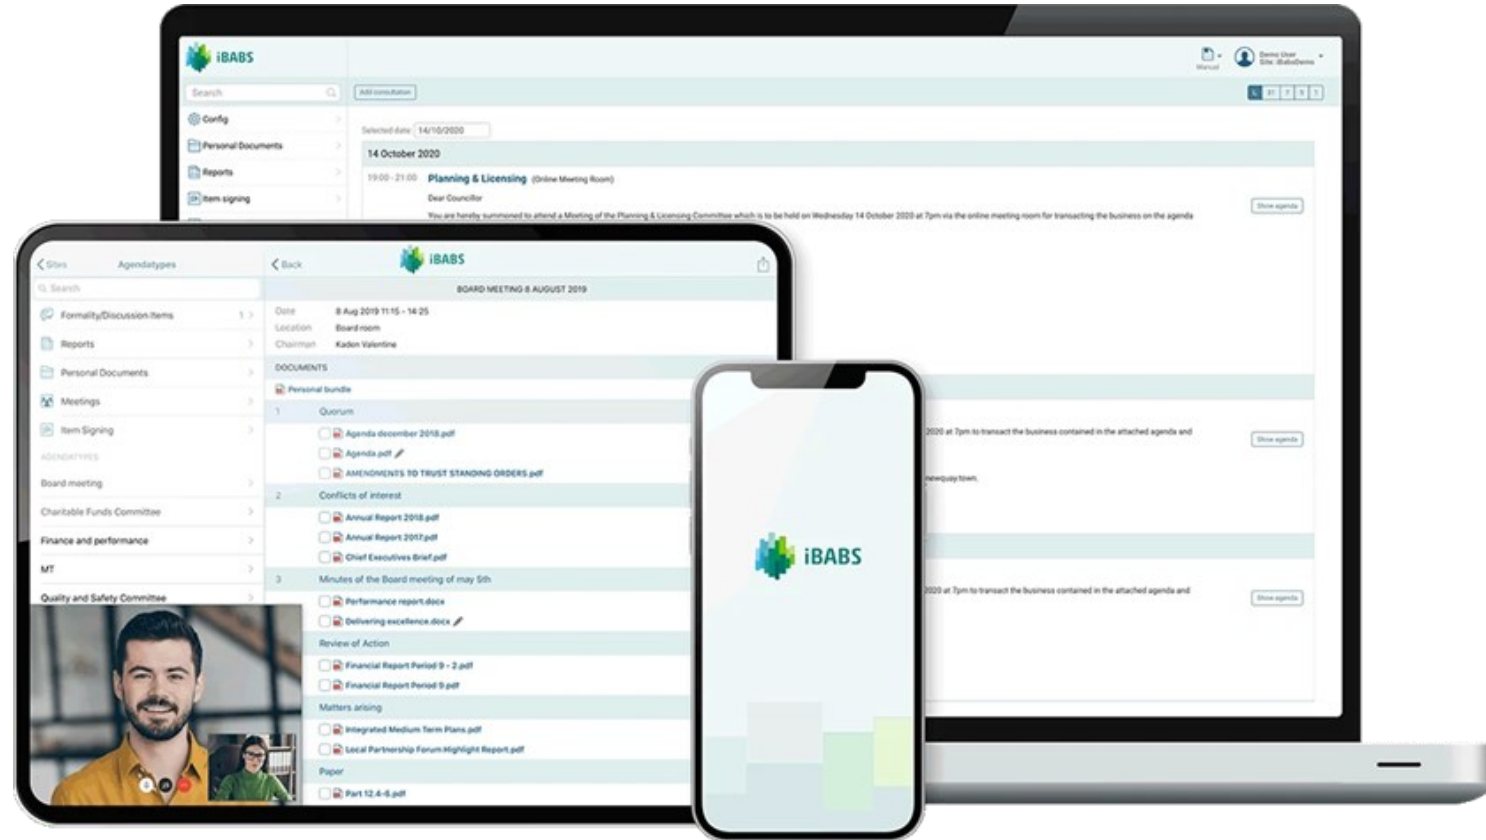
iBABS

Manual

Demo User
Site: iBabsDemo

Search

Config

Personal Documents

Reports

Item signing

Add consultation

Selected date 14/10/2020

14 October 2020

19:00 - 21:00 Planning & Licensing (Online Meeting Room)

Dear Councillor

You are hereby summoned to attend a Meeting of the Planning & Licensing Committee which is to be held on Wednesday 14 October 2020 at 7pm via the online meeting room for transacting the business on the agenda

Show agenda

2020 at 7pm to transact the business contained in the attached agenda and

Show agenda

newquay.town.

2020 at 7pm to transact the business contained in the attached agenda and

Show agenda

Sites Agendatypes

Search

Formality/Discussion items

Reports

Personal Documents

Meetings

Item Signing

AGENDATYPES

Board meeting

Charitable Funds Committee

Finance and performance

MT

Quality and Safety Committee

Back

iBABS

BOARD MEETING 8 AUGUST 2019

Date 8 Aug 2019 11:15 - 14:25
Location Board room
Chairman Kaden Valentine

DOCUMENTS

Personal bundle

1 Quorum

Agenda december 2018.pdf

Agenda.pdf

AMENDMENTS TO TRUST STANDING ORDERS.pdf

2 Conflicts of interest

Annual Report 2018.pdf

Annual Report 2017.pdf

Chief Executives Brief.pdf

3 Minutes of the Board meeting of may 5th

Performance report.docx

Delivering excellence.docx

Review of Action

Financial Report Period 9 - 2.pdf

Financial Report Period 9.pdf

Matters arising

Integrated Medium Term Plans.pdf

Local Partnership Forum Highlight Report.pdf

Paper

Part 12.4-6.pdf

iBABS